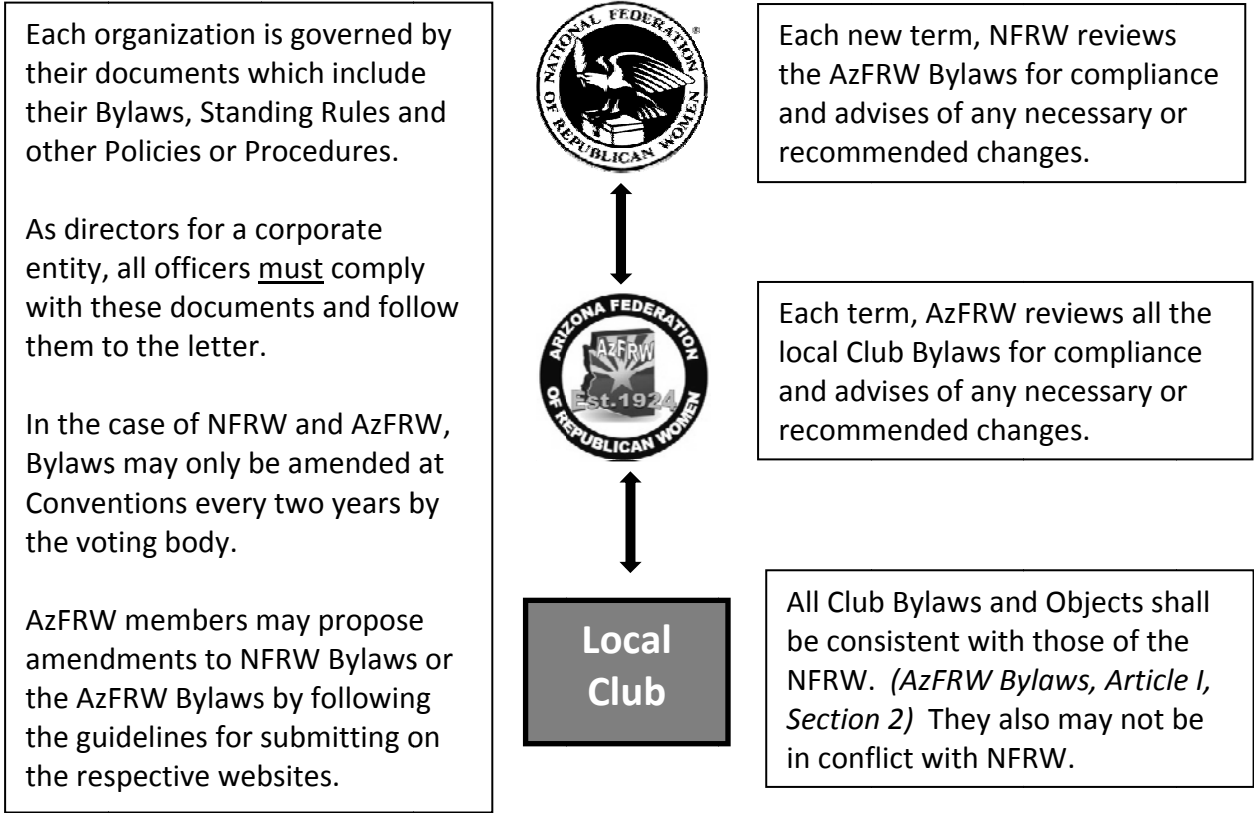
Each organization is governed by their documents which include their Bylaws, Standing Rules and other Policies or Procedures.

As directors for a corporate entity, all officers must comply with these documents and follow them to the letter.

In the case of NFRW and AzFRW, Bylaws may only be amended at Conventions every two years by the voting body.

AzFRW members may propose amendments to NFRW Bylaws or the AzFRW Bylaws by following the guidelines for submitting on the respective websites.

NATIONAL FEDERATION OF REPUBLICAN WOMEN

Each new term, NFRW reviews the AzFRW Bylaws for compliance and advises of any necessary or recommended changes.

ARIZONA FEDERATION OF REPUBLICAN WOMEN AzFRW Est.1924

Each term, AzFRW reviews all the local Club Bylaws for compliance and advises of any necessary or recommended changes.

Local Club

All Club Bylaws and Objects shall be consistent with those of the NFRW. *(AzFRW Bylaws, Article I, Section 2)* They also may not be in conflict with NFRW.